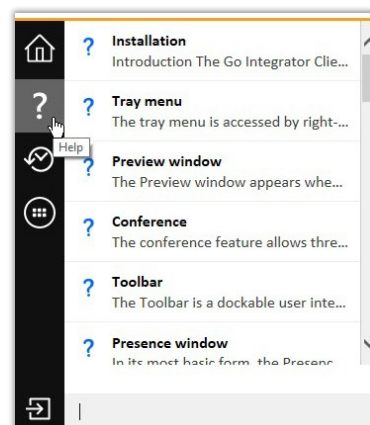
Installation
Introduction The Go Integrator Clie...

Help

Tray menu
The tray menu is accessed by right-...

Preview window
The Preview window appears whe...

Conference
The conference feature allows thre...

Toolbar
The Toolbar is a dockable user inte...

Presence window
In its most basic form, the Presenc